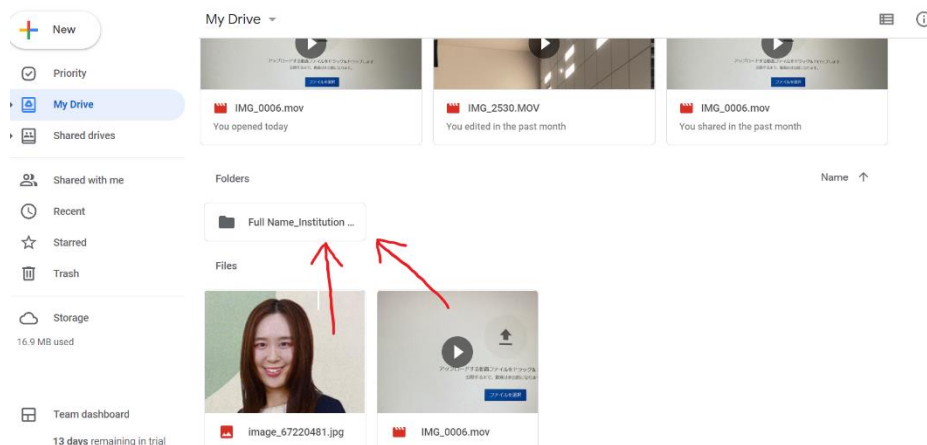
New

Priority

My Drive

Shared drives

Shared with me

Recent

Starred

Trash

Storage

16.9 MB used

Team dashboard

13 days remaining in trial

My Drive

IMG_0006.mov
You opened today

IMG_2530.MOV
You edited in the past month

IMG_0006.mov
You shared in the past month

Folders

Name

Full Name_Institution ...

Files

image_67220481.jpg

IMG_0006.mov